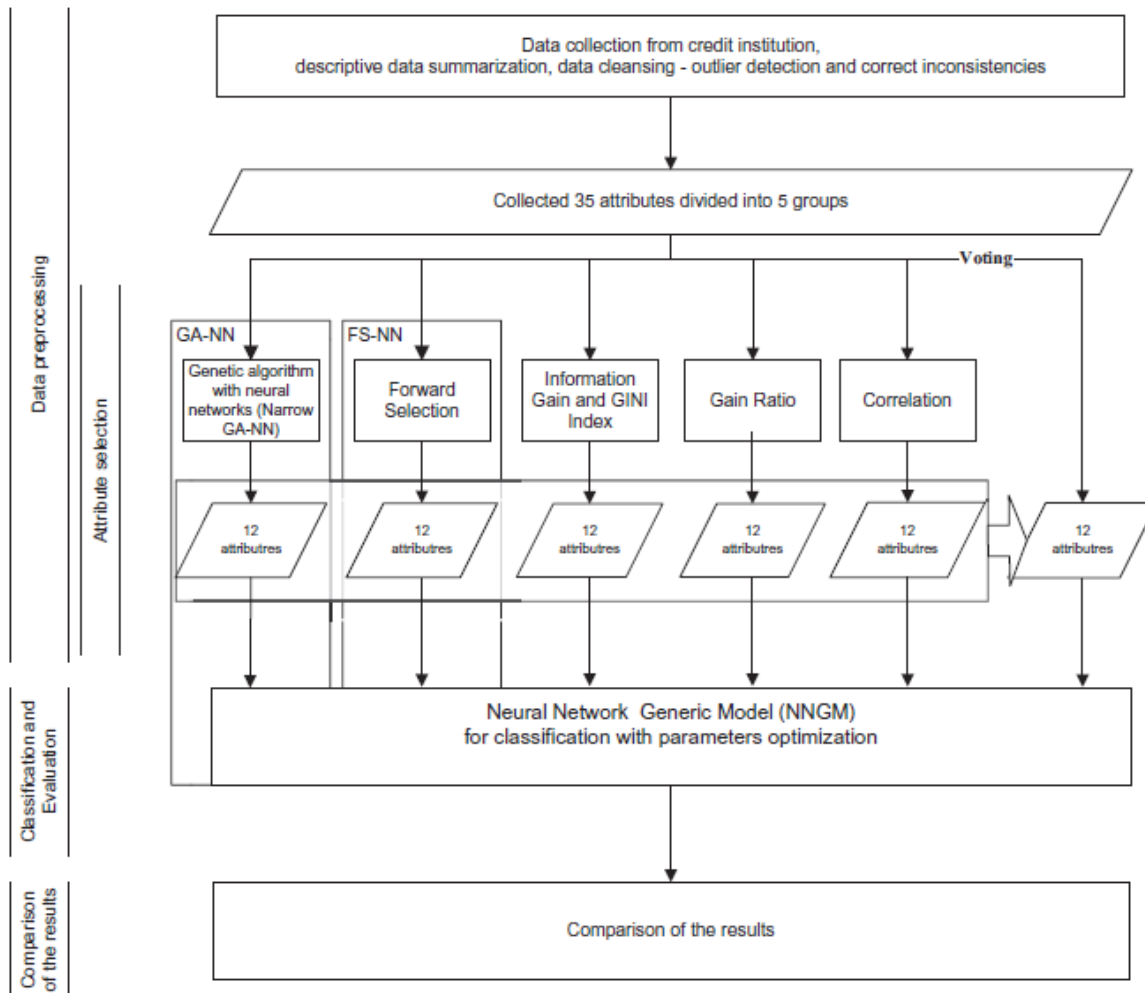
Data preprocessing

Attribute selection

Data collection from credit institution, descriptive data summarization, data cleansing - outlier detection and correct inconsistencies

Collected 35 attributes divided into 5 groups

Voting

GA-NN

Genetic algorithm with neural networks (Narrow GA-NN)

FS-NN

Forward Selection

Information Gain and GINI Index

Gain Ratio

Correlation

12 attributes

12 attributes

12 attributes

12 attributes

12 attributes

12 attributes

Classification and Evaluation

Neural Network Generic Model (NNGM) for classification with parameters optimization

Comparison of the results

Comparison of the results